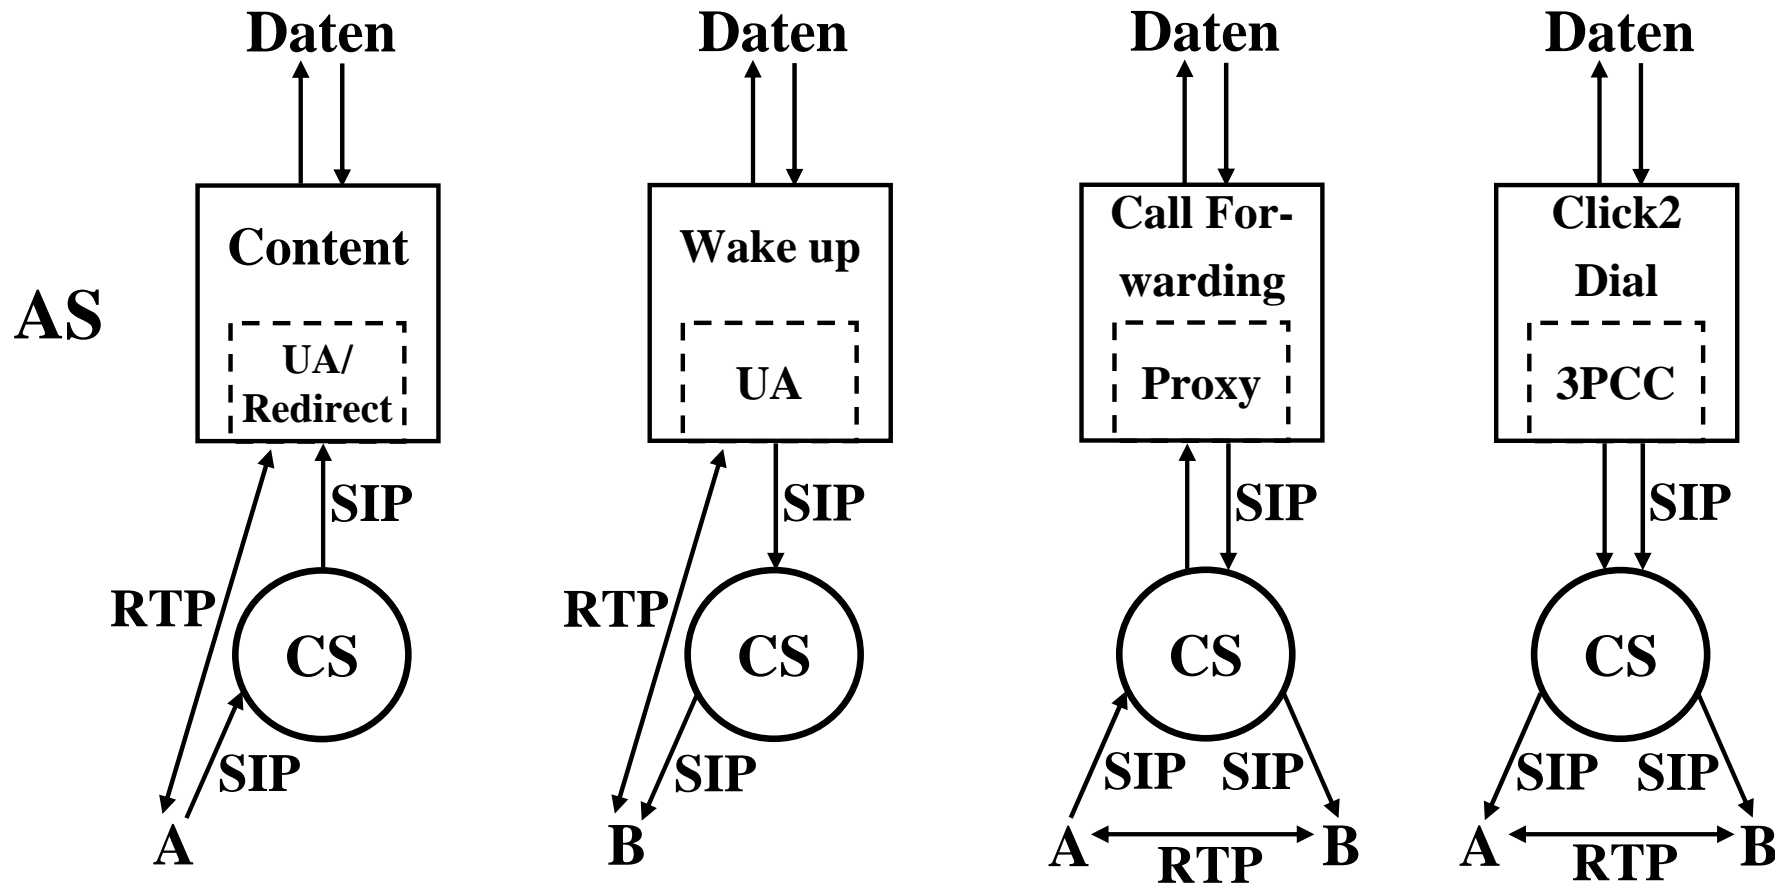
AS

Daten

Content

UA/ Redirect

SIP

RTP

CS

SIP

A

Daten

Wake up

UA

SIP

RTP

CS

SIP

B

Daten

Call Forwarding

Proxy

SIP

CS

SIP

SIP

A

RTP

B

Daten

Click2 Dial

3PCC

SIP

CS

SIP

SIP

A

RTP

B